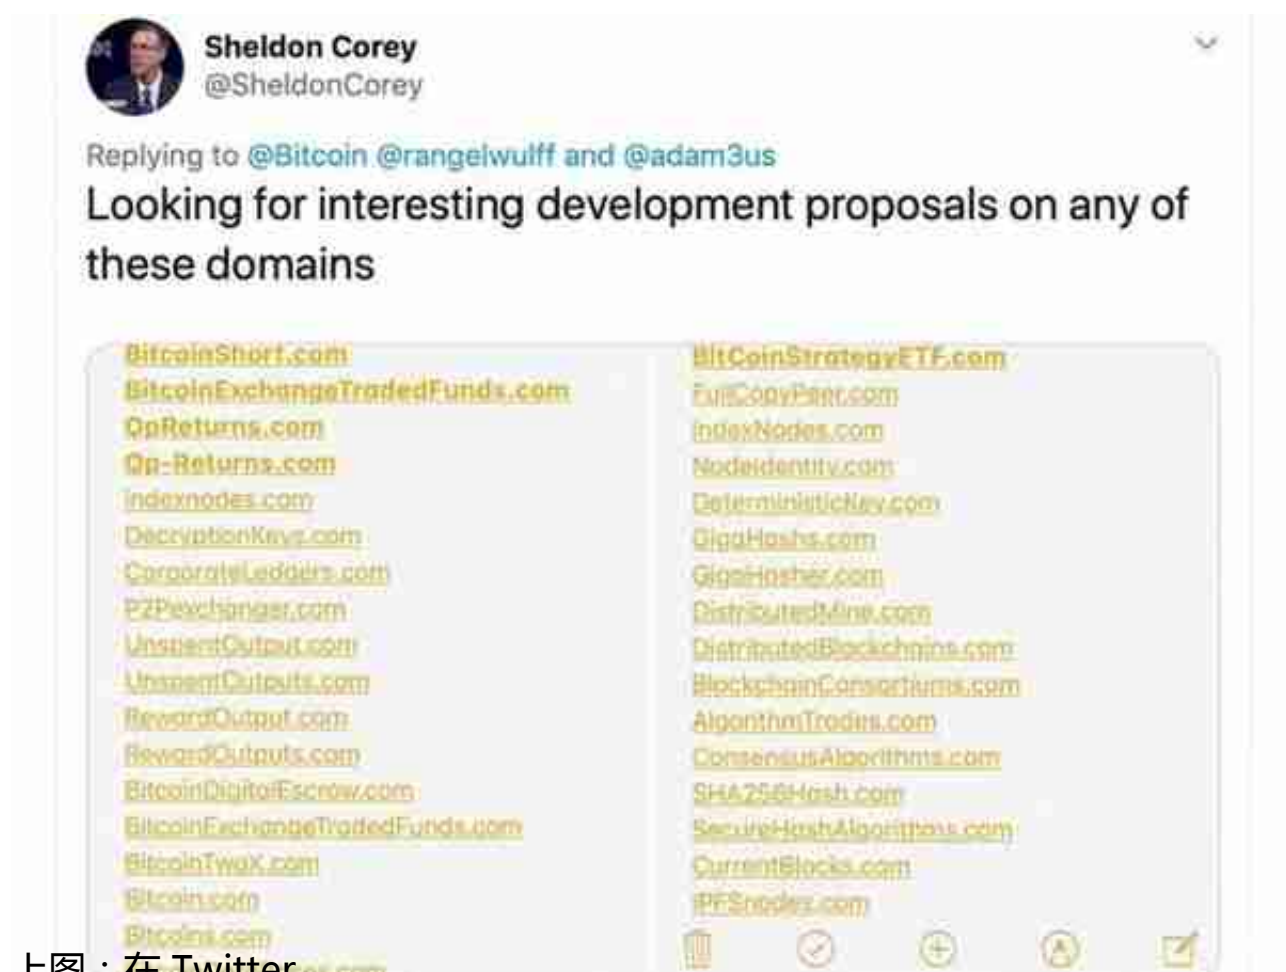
Sheldon Corey
@SheldonCorey

Replying to @Bitcoin @rangelwulff and @adam3us
Looking for interesting development proposals on any of these domains

BitcoinShort.com
BitcoinExchangeTradedFunds.com
OpReturns.com
Op-Returns.com
Indexnodes.com
DecryptionKeys.com
CorporateLedgers.com
P2Pexchanger.com
UnspentOutput.com
UnspentOutputs.com
RewardOutput.com
RewardOutputs.com
BitcoinDigitalEscrow.com
BitcoinExchangeTradedFunds.com
BitcoinTwoX.com
Bitcoin.com
Bitcoins.com
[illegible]

BitCoinStrategyETF.com
FullCopyPaper.com
IndexNodes.com
NodeIdentity.com
DeterministicKey.com
GigaHashs.com
GigaHasher.com
DistributedMine.com
DistributedBlockchains.com
BlockchainConsortiums.com
AlgorithmTrades.com
ConsensusAlgorithms.com
SHA256Hash.com
SecureHashAlgorithms.com
CurrentBlocks.com
IPFSnodes.com

上图：在 Twitter